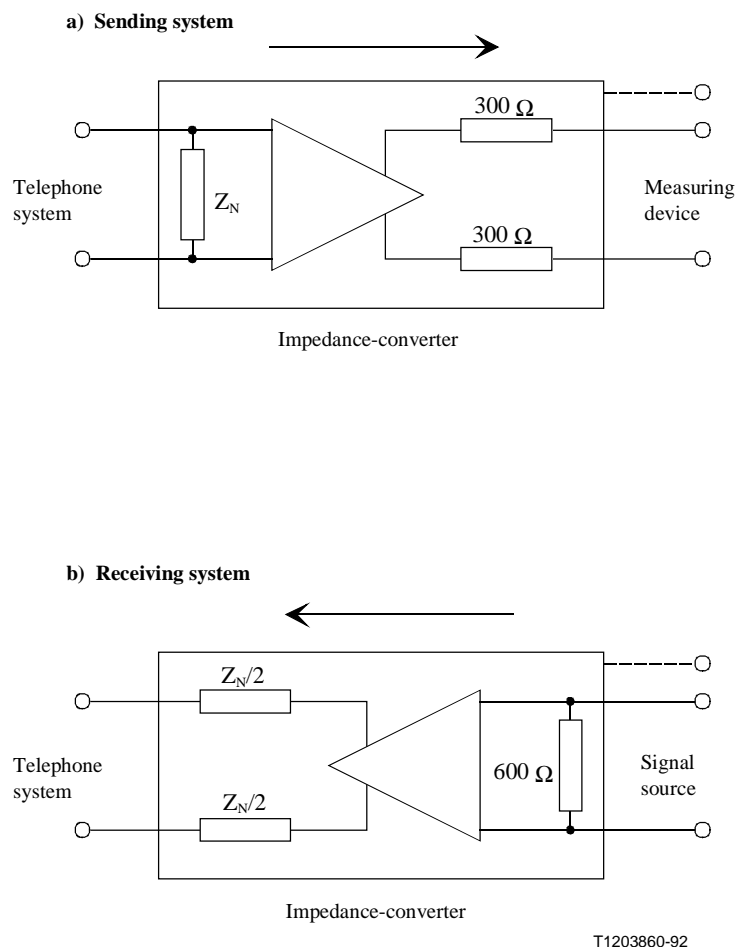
a) Sending system

300 Ω

Telephone system

$Z_N$

Measuring device

300 Ω

Impedance-converter

b) Receiving system

$Z_N/2$

Telephone system

$Z_N/2$

600 Ω

Signal source

Impedance-converter

T1203860-92